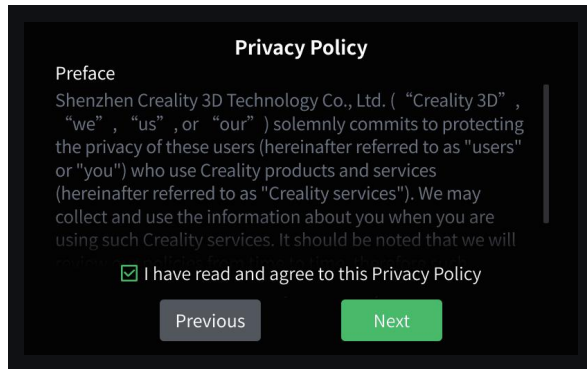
Privacy Policy

Preface

Shenzhen Creality 3D Technology Co., Ltd. (“Creality 3D”, “we”, “us”, or “our”) solemnly commits to protecting the privacy of these users (hereinafter referred to as "users" or "you") who use Creality products and services (hereinafter referred to as "Creality services"). We may collect and use the information about you when you are using such Creality services. It should be noted that we will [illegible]

I have read and agree to this Privacy Policy

Previous

Next